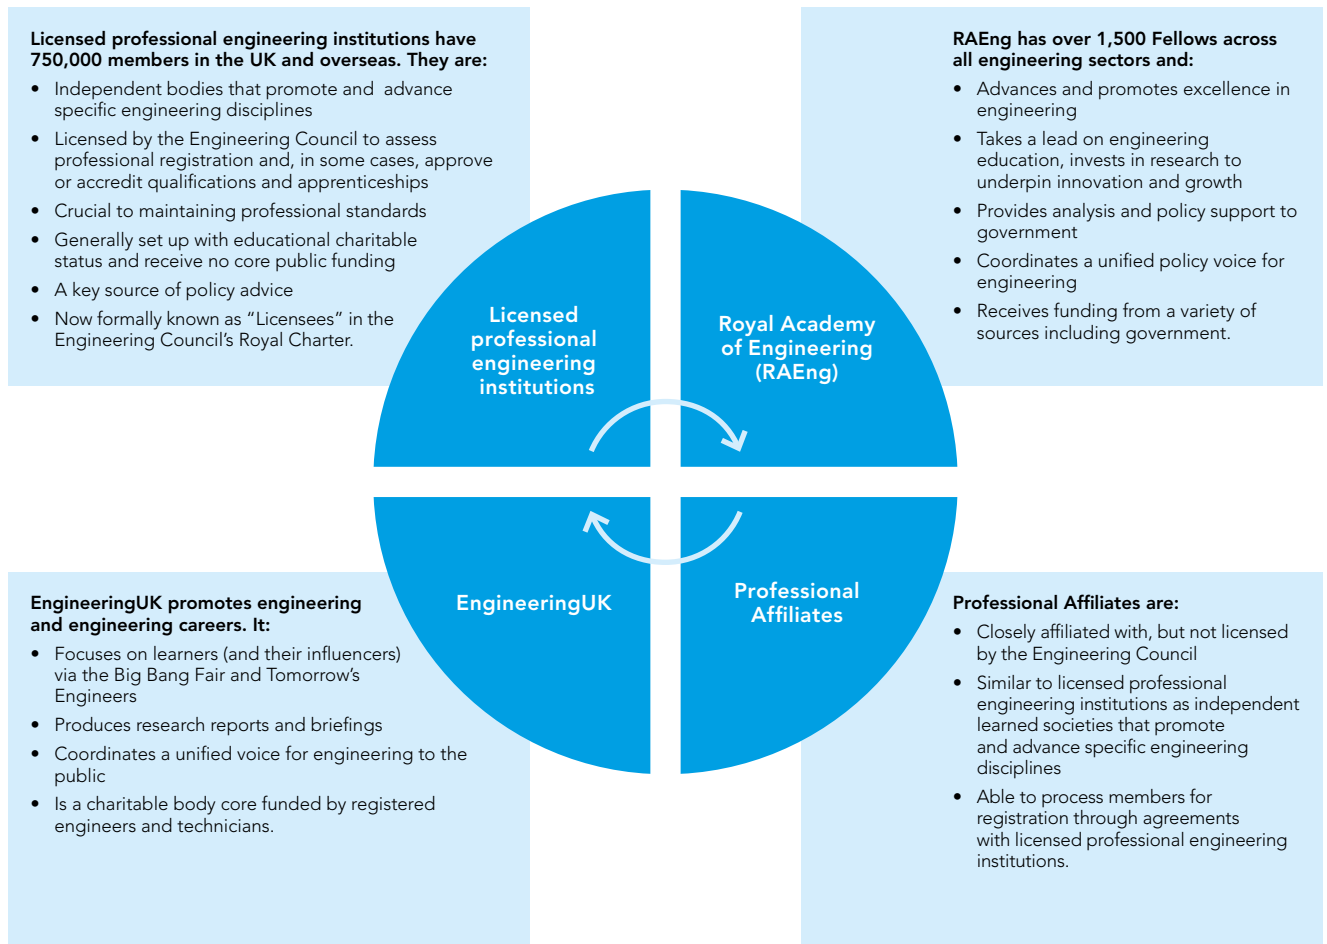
**Licensed professional engineering institutions have 750,000 members in the UK and overseas. They are:**

- Independent bodies that promote and advance specific engineering disciplines
- Licensed by the Engineering Council to assess professional registration and, in some cases, approve or accredit qualifications and apprenticeships
- Crucial to maintaining professional standards
- Generally set up with educational charitable status and receive no core public funding
- A key source of policy advice
- Now formally known as "Licensees" in the Engineering Council's Royal Charter.

**RAEng has over 1,500 Fellows across all engineering sectors and:**

- Advances and promotes excellence in engineering
- Takes a lead on engineering education, invests in research to underpin innovation and growth
- Provides analysis and policy support to government
- Coordinates a unified policy voice for engineering
- Receives funding from a variety of sources including government.

Licensed professional engineering institutions

Royal Academy of Engineering (RAEng)

EngineeringUK

Professional Affiliates

**EngineeringUK promotes engineering and engineering careers. It:**

- Focuses on learners (and their influencers) via the Big Bang Fair and Tomorrow's Engineers
- Produces research reports and briefings
- Coordinates a unified voice for engineering to the public
- Is a charitable body core funded by registered engineers and technicians.

**Professional Affiliates are:**

- Closely affiliated with, but not licensed by the Engineering Council
- Similar to licensed professional engineering institutions as independent learned societies that promote and advance specific engineering disciplines
- Able to process members for registration through agreements with licensed professional engineering institutions.